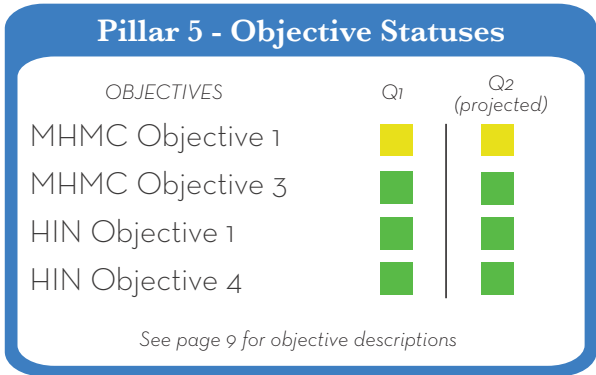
Pillar 5 - Objective Statuses

| OBJECTIVES | Q1 | Q2 (projected) |
|---|---|---|
| MHMC Objective 1 | | |
| MHMC Objective 3 | | |
| HIN Objective 1 | | |
| HIN Objective 4 | | |

See page 9 for objective descriptions